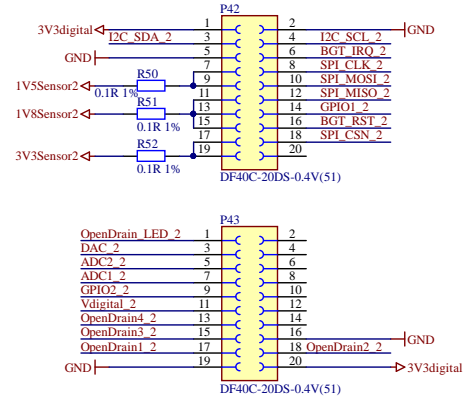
P42
3V3digital
1
2
GND
I2C_SDA_2
3
4
I2C_SCL_2
GND
5
6
BGT_IRQ_2
7
8
SPI_CLK_2
1V5Sensor2
R50
9
10
SPI_MOSI_2
0.1R 1%
11
12
SPI_MISO_2
1V8Sensor2
R51
13
14
GPIO1_2
0.1R 1%
15
16
BGT_RST_2
17
18
SPI_CSN_2
3V3Sensor2
R52
19
20
0.1R 1%
DF40C-20DS-0.4V(51)

P43
OpenDrain_LED_2
1
2
DAC_2
3
4
ADC2_2
5
6
ADC1_2
7
8
GPIO2_2
9
10
Vdigital_2
11
12
OpenDrain4_2
13
14
OpenDrain3_2
15
16
GND
OpenDrain1_2
17
18
OpenDrain2_2
GND
19
20
3V3digital
DF40C-20DS-0.4V(51)